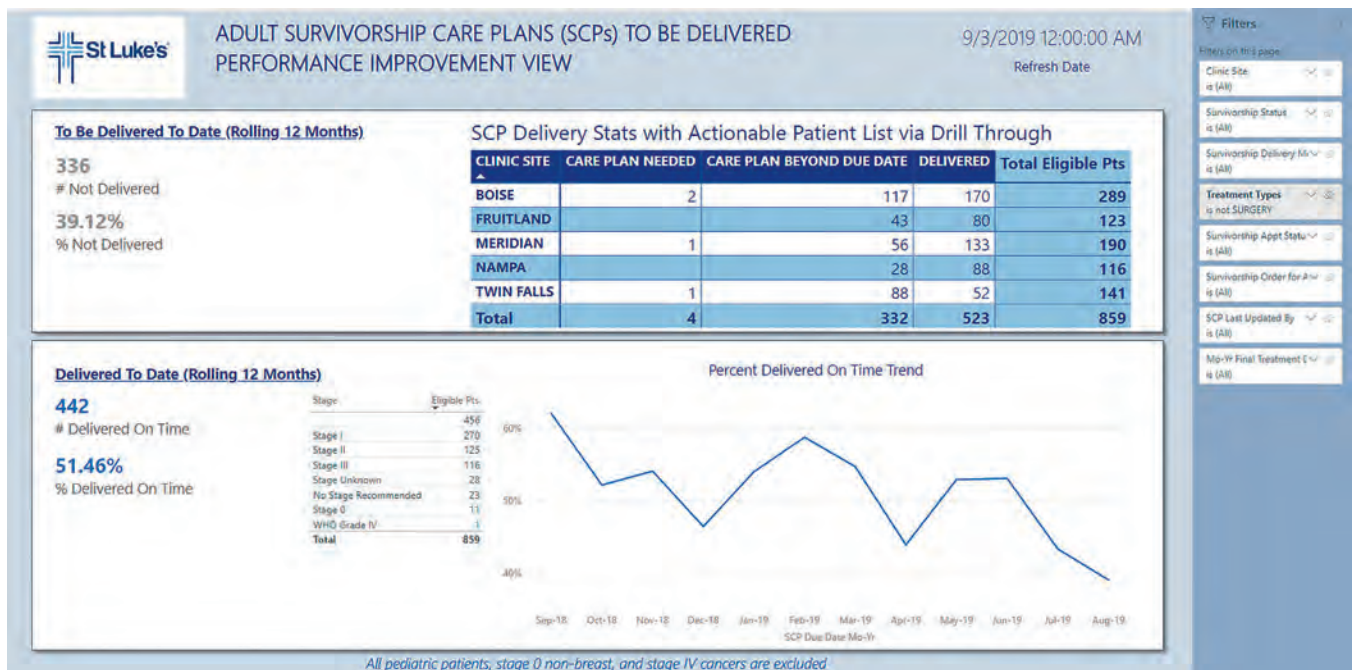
St Luke's

ADULT SURVIVORSHIP CARE PLANS (SCPs) TO BE DELIVERED
PERFORMANCE IMPROVEMENT VIEW

9/3/2019 12:00:00 AM
Refresh Date

To Be Delivered To Date (Rolling 12 Months)

336
# Not Delivered

39.12%
% Not Delivered

SCP Delivery Stats with Actionable Patient List via Drill Through

| CLINIC SITE | CARE PLAN NEEDED | CARE PLAN BEYOND DUE DATE | DELIVERED | Total Eligible Pts |
|---|---|---|---|---|
| BOISE | 2 | 117 | 170 | 289 |
| FRUITLAND | | 43 | 80 | 123 |
| MERIDIAN | 1 | 56 | 133 | 190 |
| NAMPA | | 28 | 88 | 116 |
| TWIN FALLS | 1 | 88 | 52 | 141 |
| Total | 4 | 332 | 523 | 859 |

Delivered To Date (Rolling 12 Months)

442
# Delivered On Time

51.46%
% Delivered On Time

| Stage | Eligible Pts |
|---|---|
| | 456 |
| Stage I | 270 |
| Stage II | 125 |
| Stage III | 116 |
| Stage Unknown | 28 |
| No Stage Recommended | 23 |
| Stage 0 | 11 |
| WHO Grade IV | 1 |
| Total | 859 |

Percent Delivered On Time Trend

60%
50%
40%

Sep-18 Oct-18 Nov-18 Dec-18 Jan-19 Feb-19 Mar-19 Apr-19 May-19 Jun-19 Jul-19 Aug-19
SCP Due Date Mo-Yr

All pediatric patients, stage 0 non-breast, and stage IV cancers are excluded

Filters
Filters on this page
Clinic Site
is (All)
Survivorship Status
is (All)
Survivorship Delivery M
is (All)
Treatment Types
is not SURGERY
Survivorship Appt Statu
is (All)
Survivorship Order for A
is (All)
SCP Last Updated By
is (All)
Mo-Yr Final Treatment
is (All)